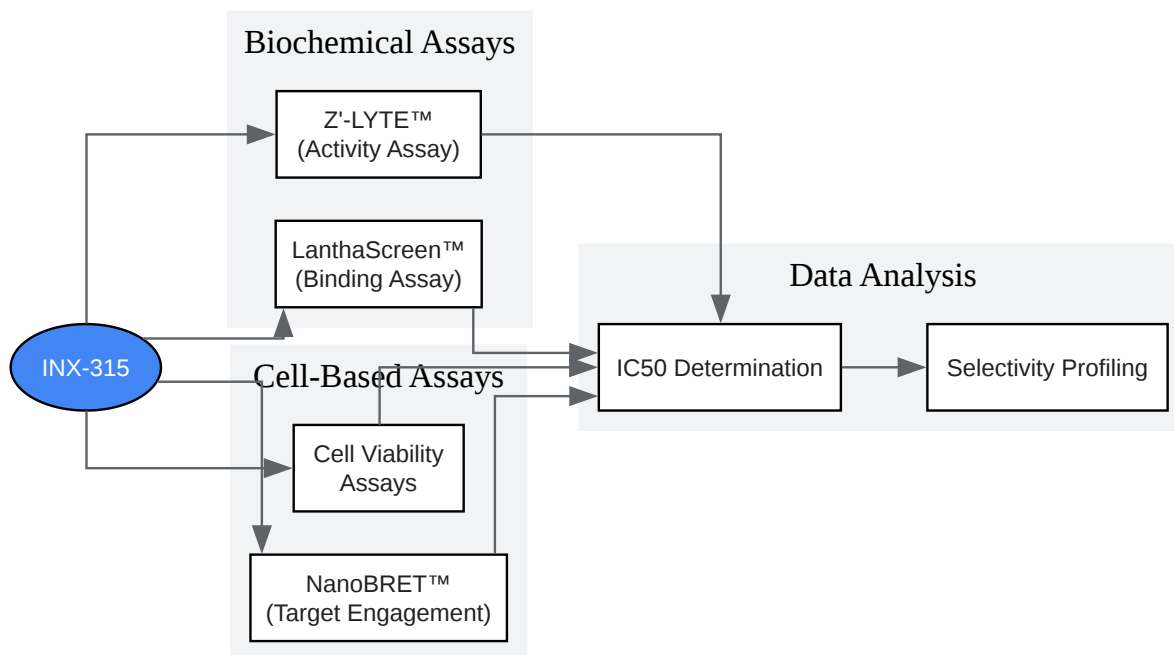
Biochemical Assays

Z'-LYTE™
(Activity Assay)

LanthaScreen™
(Binding Assay)

Data Analysis

INX-315

Cell-Based Assays

IC50 Determination

Selectivity Profiling

Cell Viability
Assays

NanoBRET™
(Target Engagement)